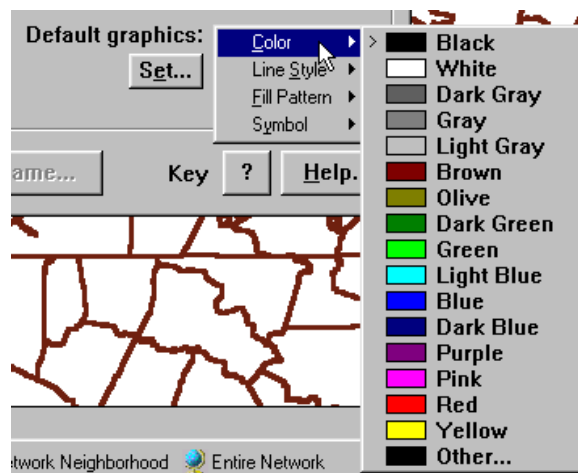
Default graphics:
Set...
Color
Line Style
Fill Pattern
Symbol
ame...
Key
?
Help.
Black
White
Dark Gray
Gray
Light Gray
Brown
Olive
Dark Green
Green
Light Blue
Blue
Dark Blue
Purple
Pink
Red
Yellow
Other...
etwork Neighborhood
Entire Network